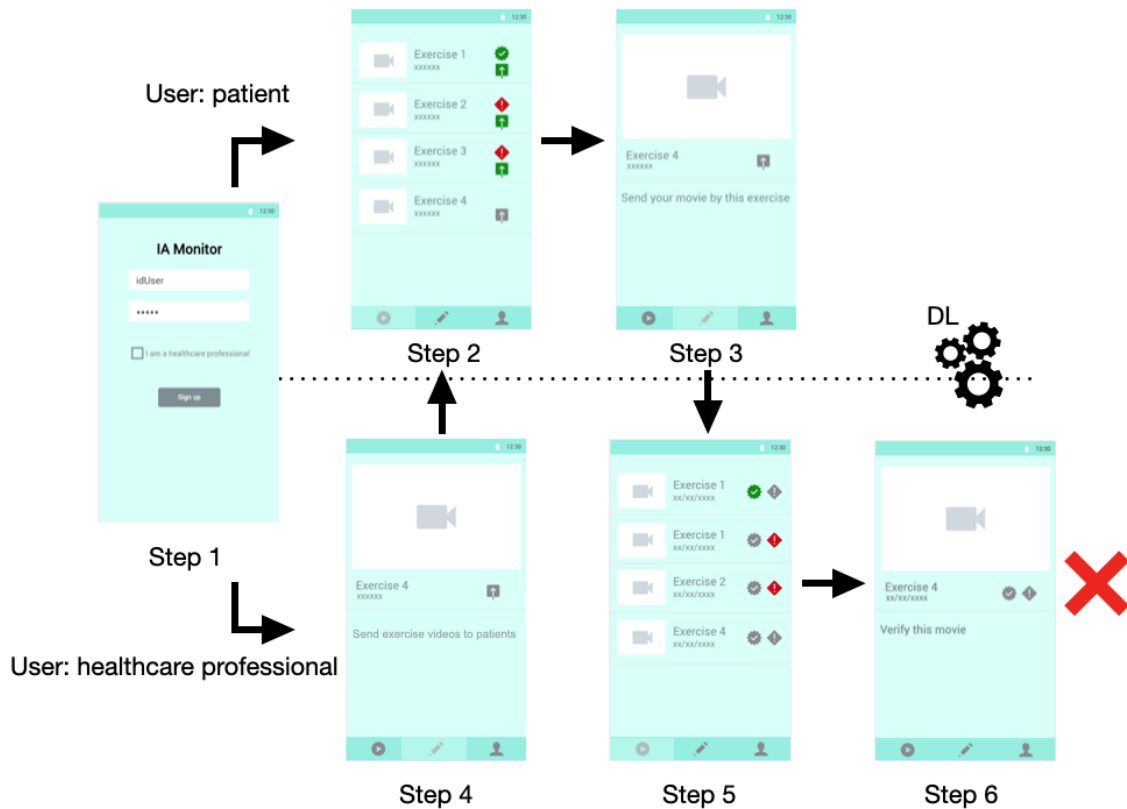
User: patient

12:30

Exercise 1
xxxxxx

Exercise 2
xxxxxx

Exercise 3
xxxxxx

Exercise 4
xxxxxx

Step 2

12:30

Exercise 4
xxxxxx

Send your movie by this exercise

Step 3

DL

12:30

IA Monitor

idUser

•••••

I am a healthcare professional

Sign up

Step 1

User: healthcare professional

12:30

Exercise 4
xxxxxx

Send exercise videos to patients

Step 4

12:30

Exercise 1
xx/xx/xxxx

Exercise 1
xx/xx/xxxx

Exercise 2
xx/xx/xxxx

Exercise 4
xx/xx/xxxx

Step 5

12:30

Exercise 4
xx/xx/xxxx

Verify this movie

Step 6